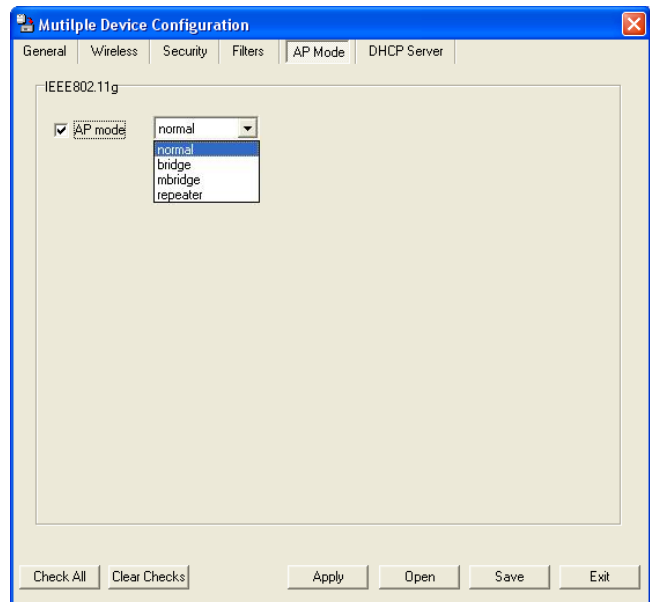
Mutilple Device Configuration

General | Wireless | Security | Filters | AP Mode | DHCP Server

IEEE802.11g

AP mode normal

normal
bridge
mbridge
repeater

Check All | Clear Checks | Apply | Open | Save | Exit